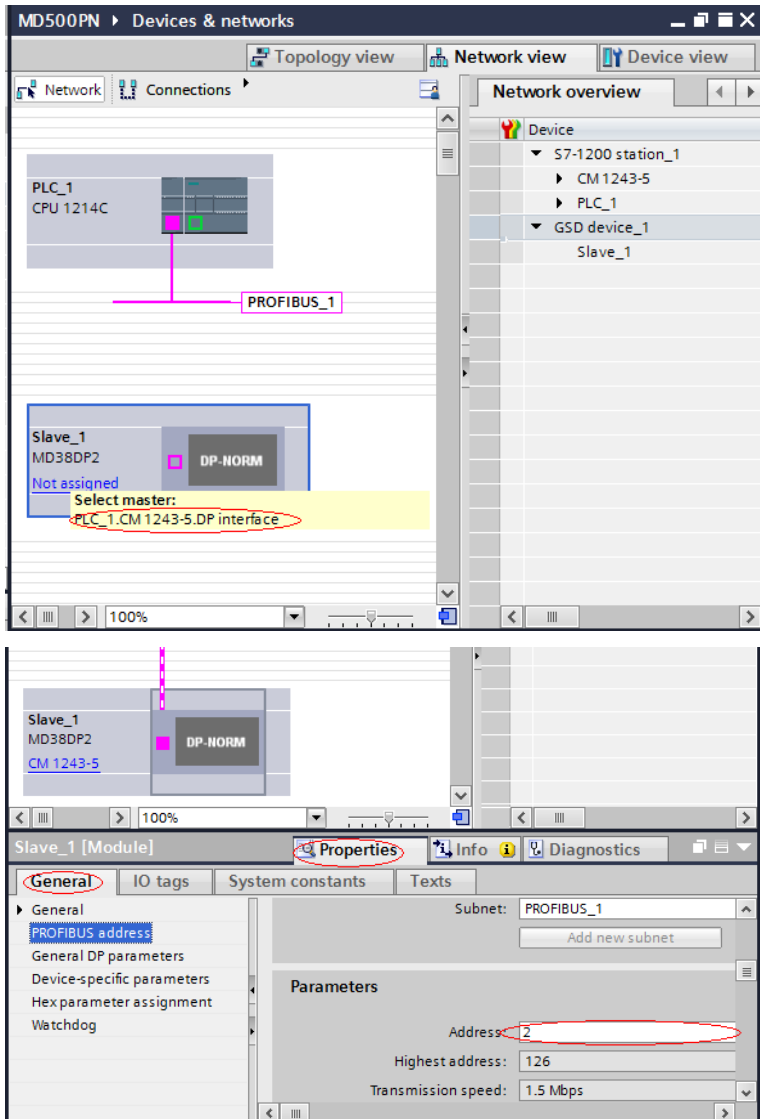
MD500PN ▸ Devices & networks

Topology view | Network view | Device view

Network | Connections

Network overview

Device
S7-1200 station_1
CM 1243-5
PLC_1
GSD device_1
Slave_1

PLC_1
CPU 1214C

PROFIBUS_1

Slave_1
MD38DP2
Not assigned
DP-NORM

Select master:
PLC_1.CM 1243-5.DP interface

100%

Slave_1
MD38DP2
CM 1243-5
DP-NORM

100%

Slave_1 [Module]

Properties | Info | Diagnostics

General | IO tags | System constants | Texts

General
PROFIBUS address
General DP parameters
Device-specific parameters
Hex parameter assignment
Watchdog

Subnet: PROFIBUS_1
Add new subnet

Parameters

Address: 2
Highest address: 126
Transmission speed: 1.5 Mbps